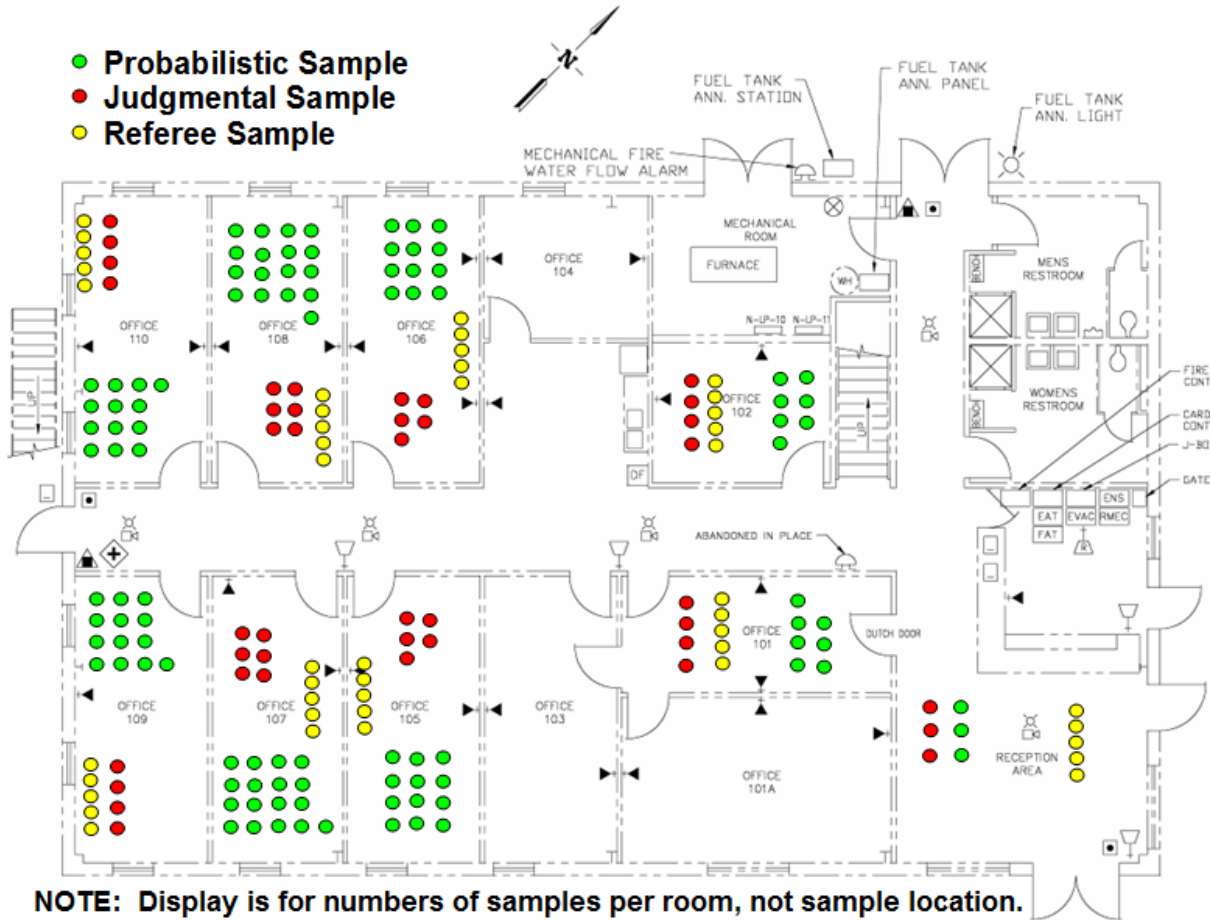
Probabilistic Sample
Judgmental Sample
Referee Sample

N

FUEL TANK ANN. STATION
FUEL TANK ANN. PANEL
FUEL TANK ANN. LIGHT
MECHANICAL FIRE WATER FLOW ALARM

MECHANICAL ROOM
FURNACE
WH
OFFICE 104
OFFICE 110
OFFICE 108
OFFICE 106
N-LP-10
N-LP-11
OFFICE 102
DF
UP
UP
BENCH
MENS RESTROOM
WOMENS RESTROOM
BENCH
FIRE CONT
CARD CONT
J-BO
GATE
ENS
EAT
EVAC
RMEC
FAT
R
ABANDONED IN PLACE
OFFICE 109
OFFICE 107
OFFICE 105
OFFICE 103
OFFICE 101
DUTCH DOOR
OFFICE 101A
RECEPTION AREA

NOTE: Display is for numbers of samples per room, not sample location.